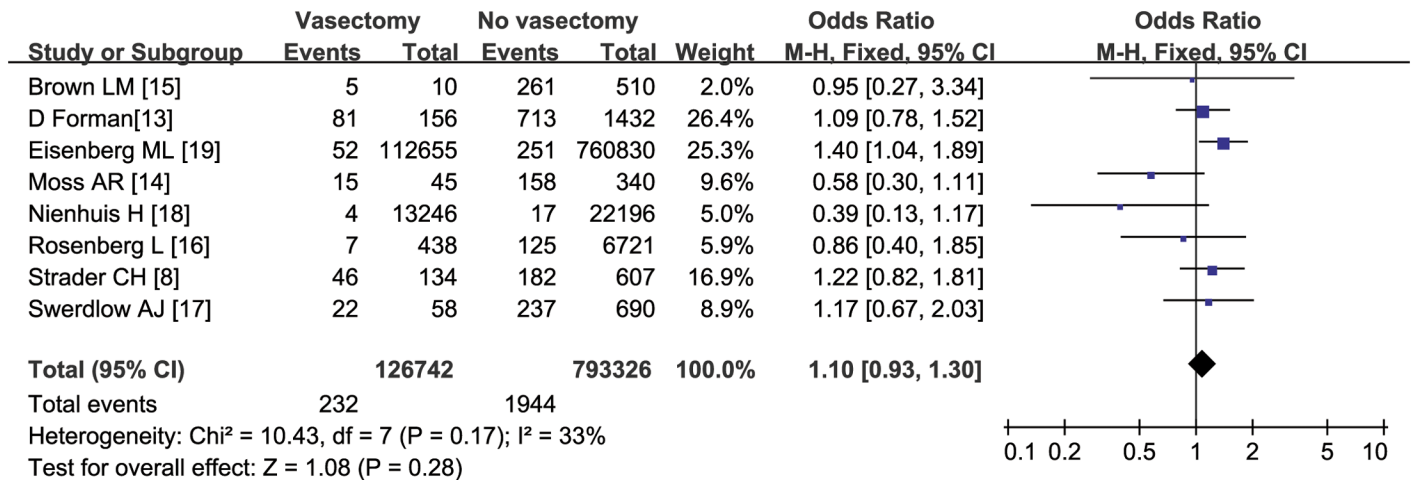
| Study or Subgroup | Vasectomy Events | Vasectomy Total | No vasectomy Events | No vasectomy Total | Weight | Odds Ratio M-H, Fixed, 95% CI | Odds Ratio M-H, Fixed, 95% CI |
|---|---|---|---|---|---|---|---|
| Brown LM [15] | 5 | 10 | 261 | 510 | 2.0% | 0.95 [0.27, 3.34] | |
| D Forman[13] | 81 | 156 | 713 | 1432 | 26.4% | 1.09 [0.78, 1.52] | |
| Eisenberg ML [19] | 52 | 112655 | 251 | 760830 | 25.3% | 1.40 [1.04, 1.89] | |
| Moss AR [14] | 15 | 45 | 158 | 340 | 9.6% | 0.58 [0.30, 1.11] | |
| Nienhuis H [18] | 4 | 13246 | 17 | 22196 | 5.0% | 0.39 [0.13, 1.17] | |
| Rosenberg L [16] | 7 | 438 | 125 | 6721 | 5.9% | 0.86 [0.40, 1.85] | |
| Strader CH [8] | 46 | 134 | 182 | 607 | 16.9% | 1.22 [0.82, 1.81] | |
| Swerdlow AJ [17] | 22 | 58 | 237 | 690 | 8.9% | 1.17 [0.67, 2.03] | |
| **Total (95% CI)** | | **126742** | | **793326** | **100.0%** | **1.10 [0.93, 1.30]** | |
| Total events | 232 | | 1944 | | | | |

Heterogeneity: Chi² = 10.43, df = 7 (P = 0.17); I² = 33%
Test for overall effect: Z = 1.08 (P = 0.28)

0.1 0.2 0.5 1 2 5 10